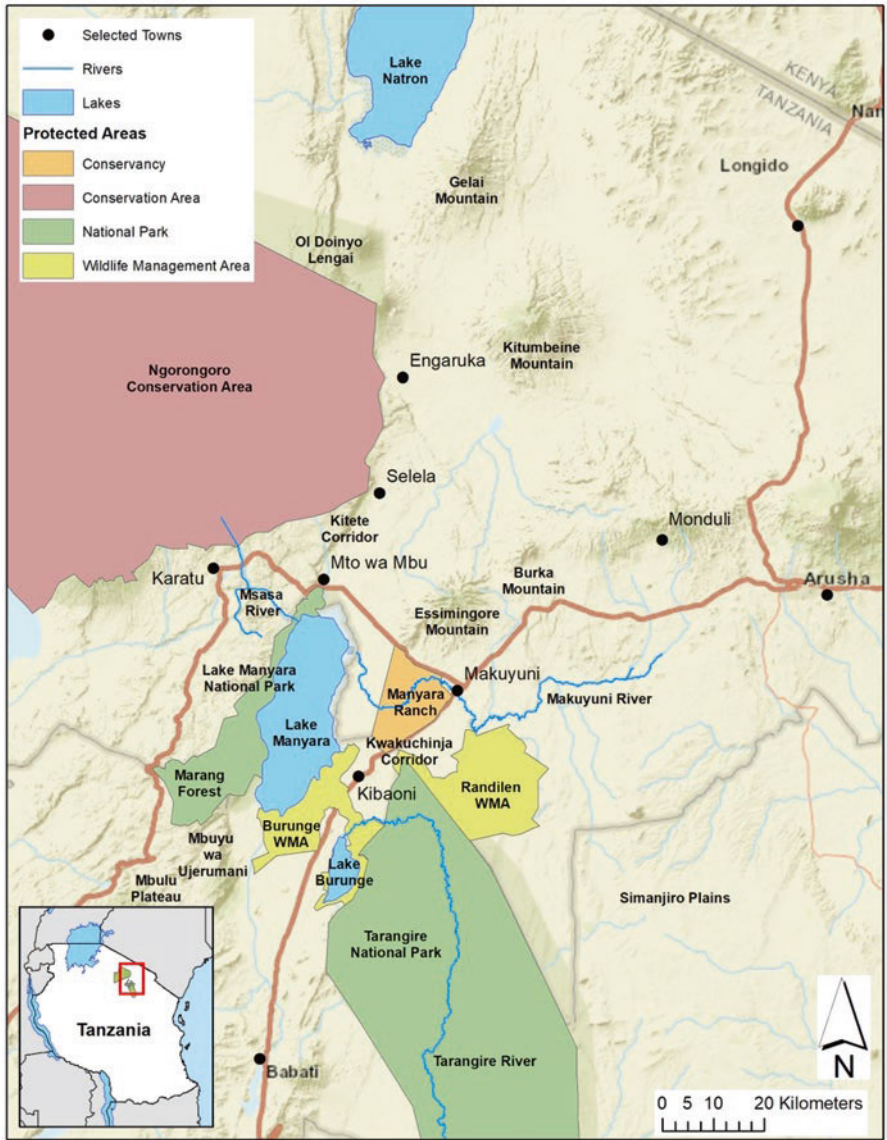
Selected Towns
Rivers
Lakes
Protected Areas
Conservancy
Conservation Area
National Park
Wildlife Management Area

Lake Natron
KENYA
TANZANIA
Nai
Longido
Gelai Mountain
Ol Doinyo Lengai
Ngorongoro Conservation Area
Engaruka
Kitumbeine Mountain
Selela
Kitete Corridor
Monduli
Karatu
Mto wa Mbu
Msasa River
Burka Mountain
Arusha
Essimingore Mountain
Lake Manyara National Park
Makuyuni
Manyara Ranch
Makuyuni River
Lake Manyara
Kwakuchinja Corridor
Marang Forest
Kibaoni
Randilen WMA
Burunge WMA
Mbuyu wa Ujerumani
Mbulu Plateau
Lake Burunge
Simanjiro Plains
Tarangire National Park
Tanzania
Babati
Tarangire River
N
0 5 10 20 Kilometers